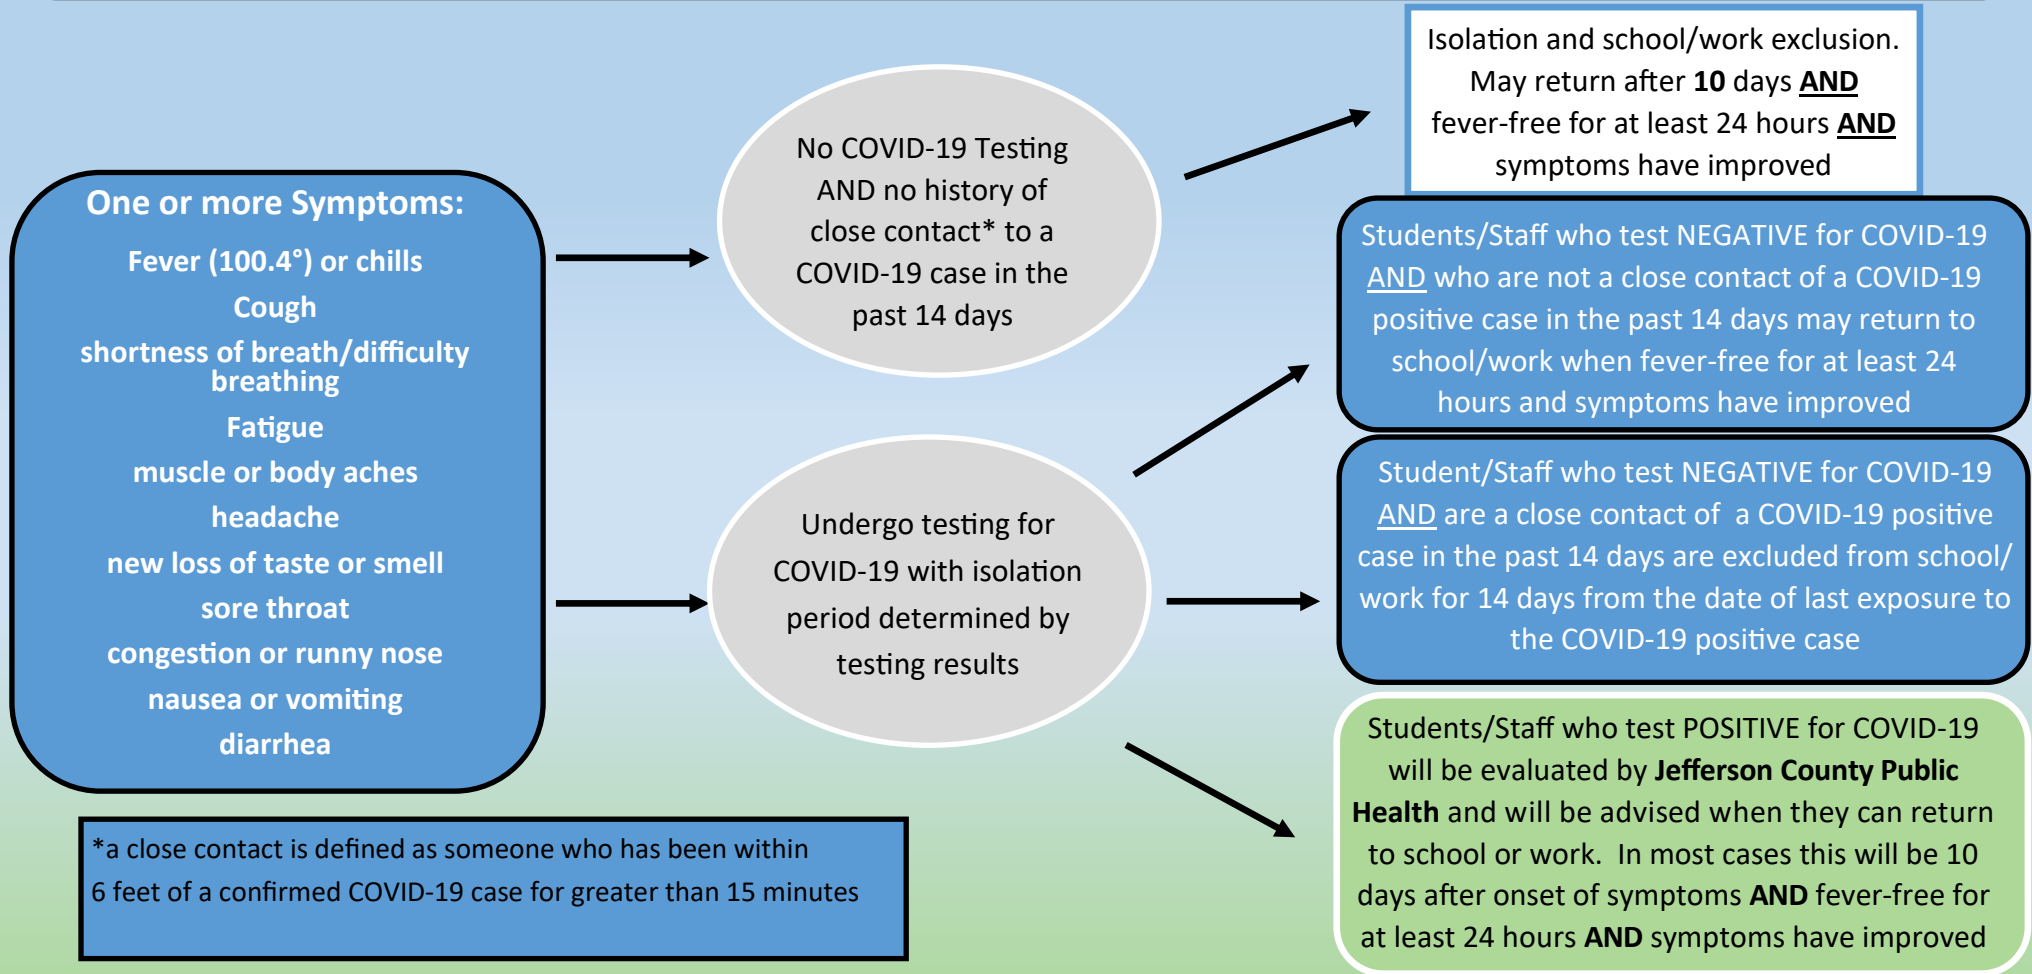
One or more Symptoms:

Fever (100.4°) or chills
Cough
shortness of breath/difficulty breathing
Fatigue
muscle or body aches
headache
new loss of taste or smell
sore throat
congestion or runny nose
nausea or vomiting
diarrhea

No COVID-19 Testing AND no history of close contact* to a COVID-19 case in the past 14 days

Undergo testing for COVID-19 with isolation period determined by testing results

Isolation and school/work exclusion. May return after **10** days **AND** fever-free for at least 24 hours **AND** symptoms have improved

Students/Staff who test NEGATIVE for COVID-19 AND who are not a close contact of a COVID-19 positive case in the past 14 days may return to school/work when fever-free for at least 24 hours and symptoms have improved

Student/Staff who test NEGATIVE for COVID-19 AND are a close contact of a COVID-19 positive case in the past 14 days are excluded from school/ work for 14 days from the date of last exposure to the COVID-19 positive case

Students/Staff who test POSITIVE for COVID-19 will be evaluated by **Jefferson County Public Health** and will be advised when they can return to school or work. In most cases this will be 10 days after onset of symptoms **AND** fever-free for at least 24 hours **AND** symptoms have improved

*a close contact is defined as someone who has been within 6 feet of a confirmed COVID-19 case for greater than 15 minutes